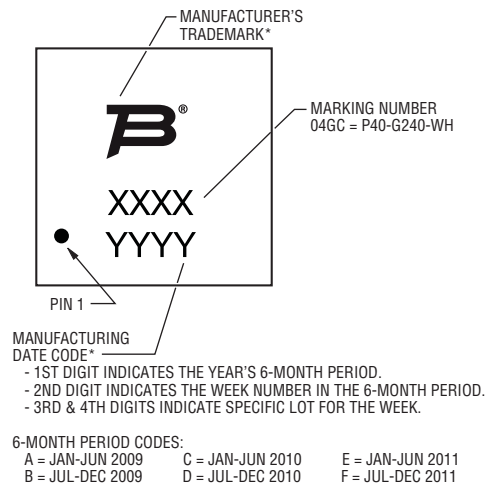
MANUFACTURER'S TRADEMARK*

®

MARKING NUMBER
04GC = P40-G240-WH

XXXX
YYYY

PIN 1

MANUFACTURING DATE CODE*
- 1ST DIGIT INDICATES THE YEAR'S 6-MONTH PERIOD.
- 2ND DIGIT INDICATES THE WEEK NUMBER IN THE 6-MONTH PERIOD.
- 3RD & 4TH DIGITS INDICATE SPECIFIC LOT FOR THE WEEK.

6-MONTH PERIOD CODES:
A = JAN-JUN 2009
B = JUL-DEC 2009
C = JAN-JUN 2010
D = JUL-DEC 2010
E = JAN-JUN 2011
F = JUL-DEC 2011